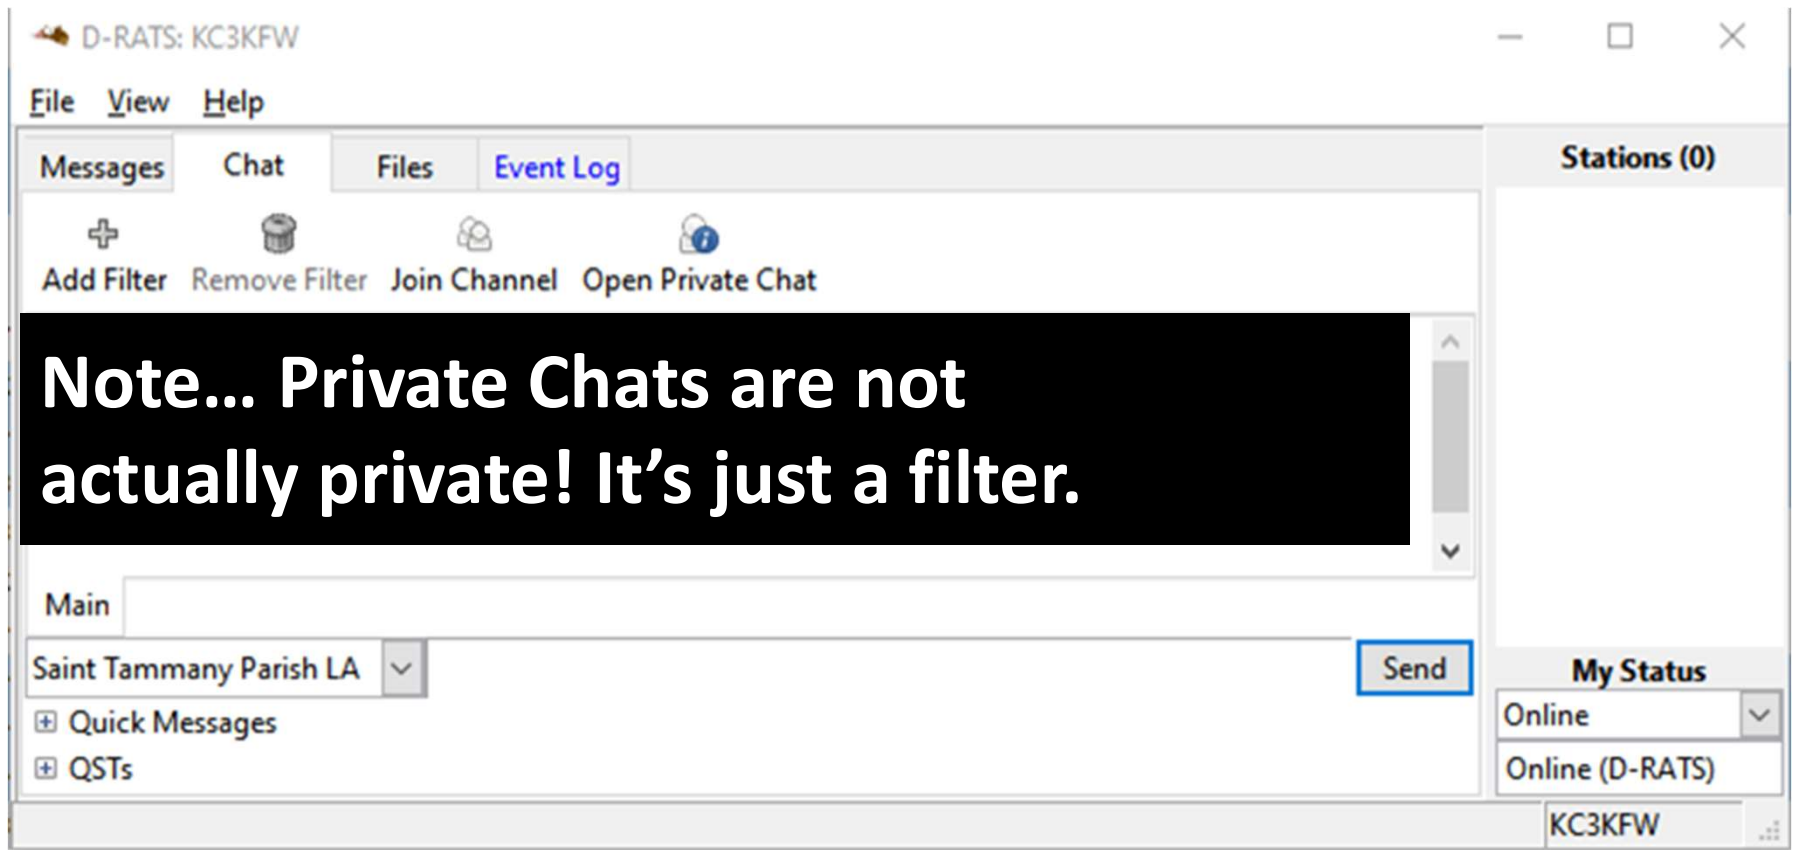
D-RATS: KC3KFW

File View Help

Messages Chat Files Event Log

Stations (0)

Add Filter Remove Filter Join Channel Open Private Chat

Note… Private Chats are not actually private! It’s just a filter.

Main

Saint Tammany Parish LA

Send

Quick Messages

QSTs

My Status

Online

Online (D-RATS)

KC3KFW